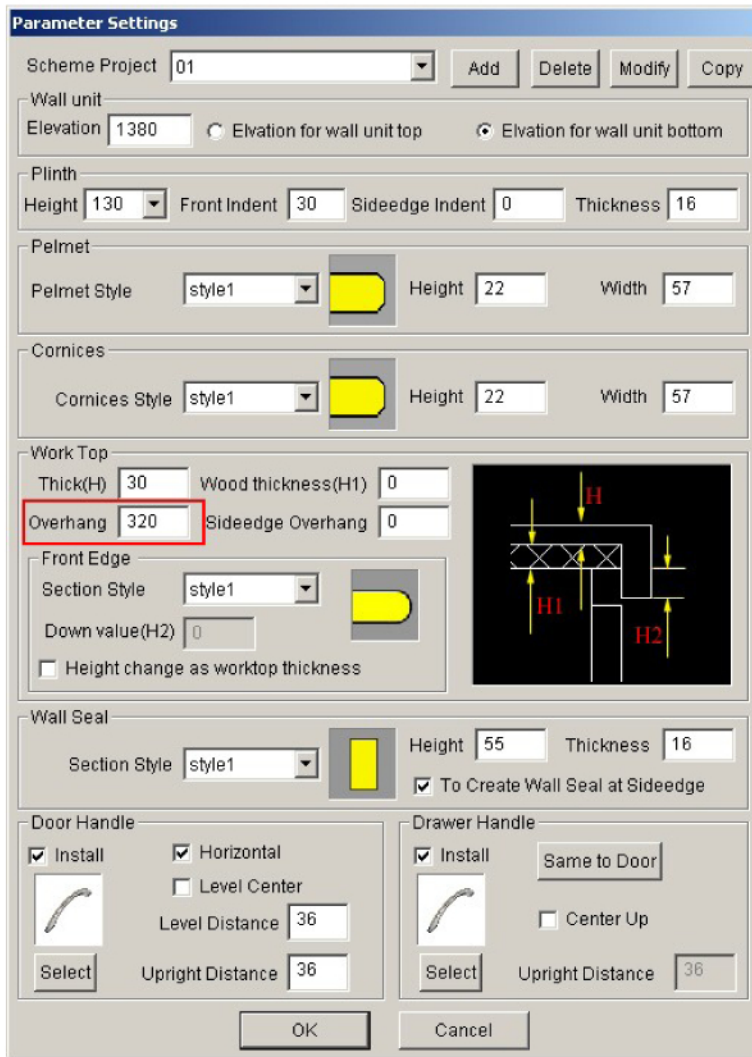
Parameter Settings

Scheme Project 01 Add Delete Modify Copy

Wall unit
Elevation 1380 Elvation for wall unit top Elvation for wall unit bottom

Plinth
Height 130 Front Indent 30 Sideedge Indent 0 Thickness 16

Pelmet
Pelmet Style style1 Height 22 Width 57

Cornices
Cornices Style style1 Height 22 Width 57

Work Top
Thick(H) 30 Wood thickness(H1) 0
Overhang 320 Sideedge Overhang 0
H
H1
H2

Front Edge
Section Style style1
Down value(H2) 0
Height change as worktop thickness

Wall Seal
Section Style style1 Height 55 Thickness 16
To Create Wall Seal at Sideedge

Door Handle
Install
Horizontal
Level Center
Level Distance 36
Select
Upright Distance 36

Drawer Handle
Install
Same to Door
Center Up
Select
Upright Distance 36

OK Cancel